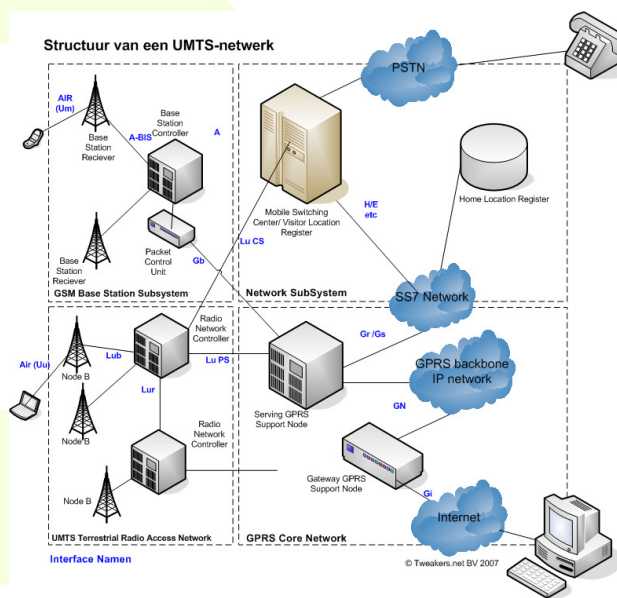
Structuur van een UMTS-netwerk

AIR (Um)

Base Station Reciever

A-BIS

Base Station Controller

A

Base Station Reciever

Packet Control Unit

Gb

GSM Base Station Subsystem

PSTN

Mobile Switching Center/ Visitor Location Register

H/E etc

Home Location Register

Lu CS

Network SubSystem

SS7 Network

Air (Uu)

Node B

Lub

Radio Network Controller

Lu PS

Gr /Gs

GPRS backbone IP network

Node B

Lur

Serving GPRS Support Node

GN

Radio Network Controller

Node B

Gateway GPRS Support Node

Gi

Internet

UMTS Terrestrial Radio Access Network

GPRS Core Network

Interface Namen

© Tweakers.net BV 2007